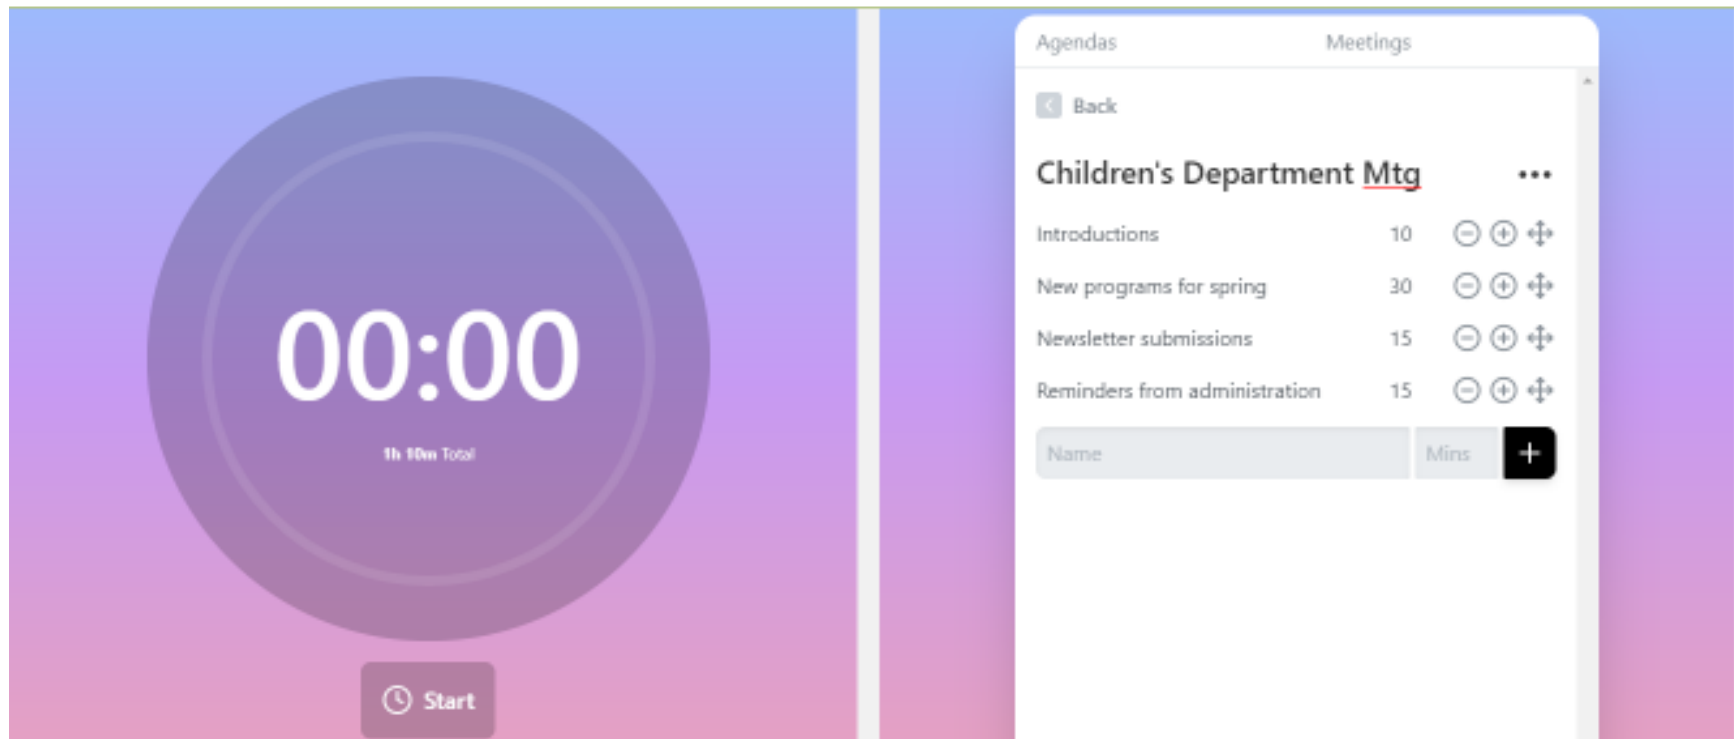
00:00

1h 10m Total

Start

Agendas Meetings

Back

Children's Department Mtg •••

| | |
|---|---|
| Introductions | 10 |
| New programs for spring | 30 |
| Newsletter submissions | 15 |
| Reminders from administration | 15 |

Name Mins +